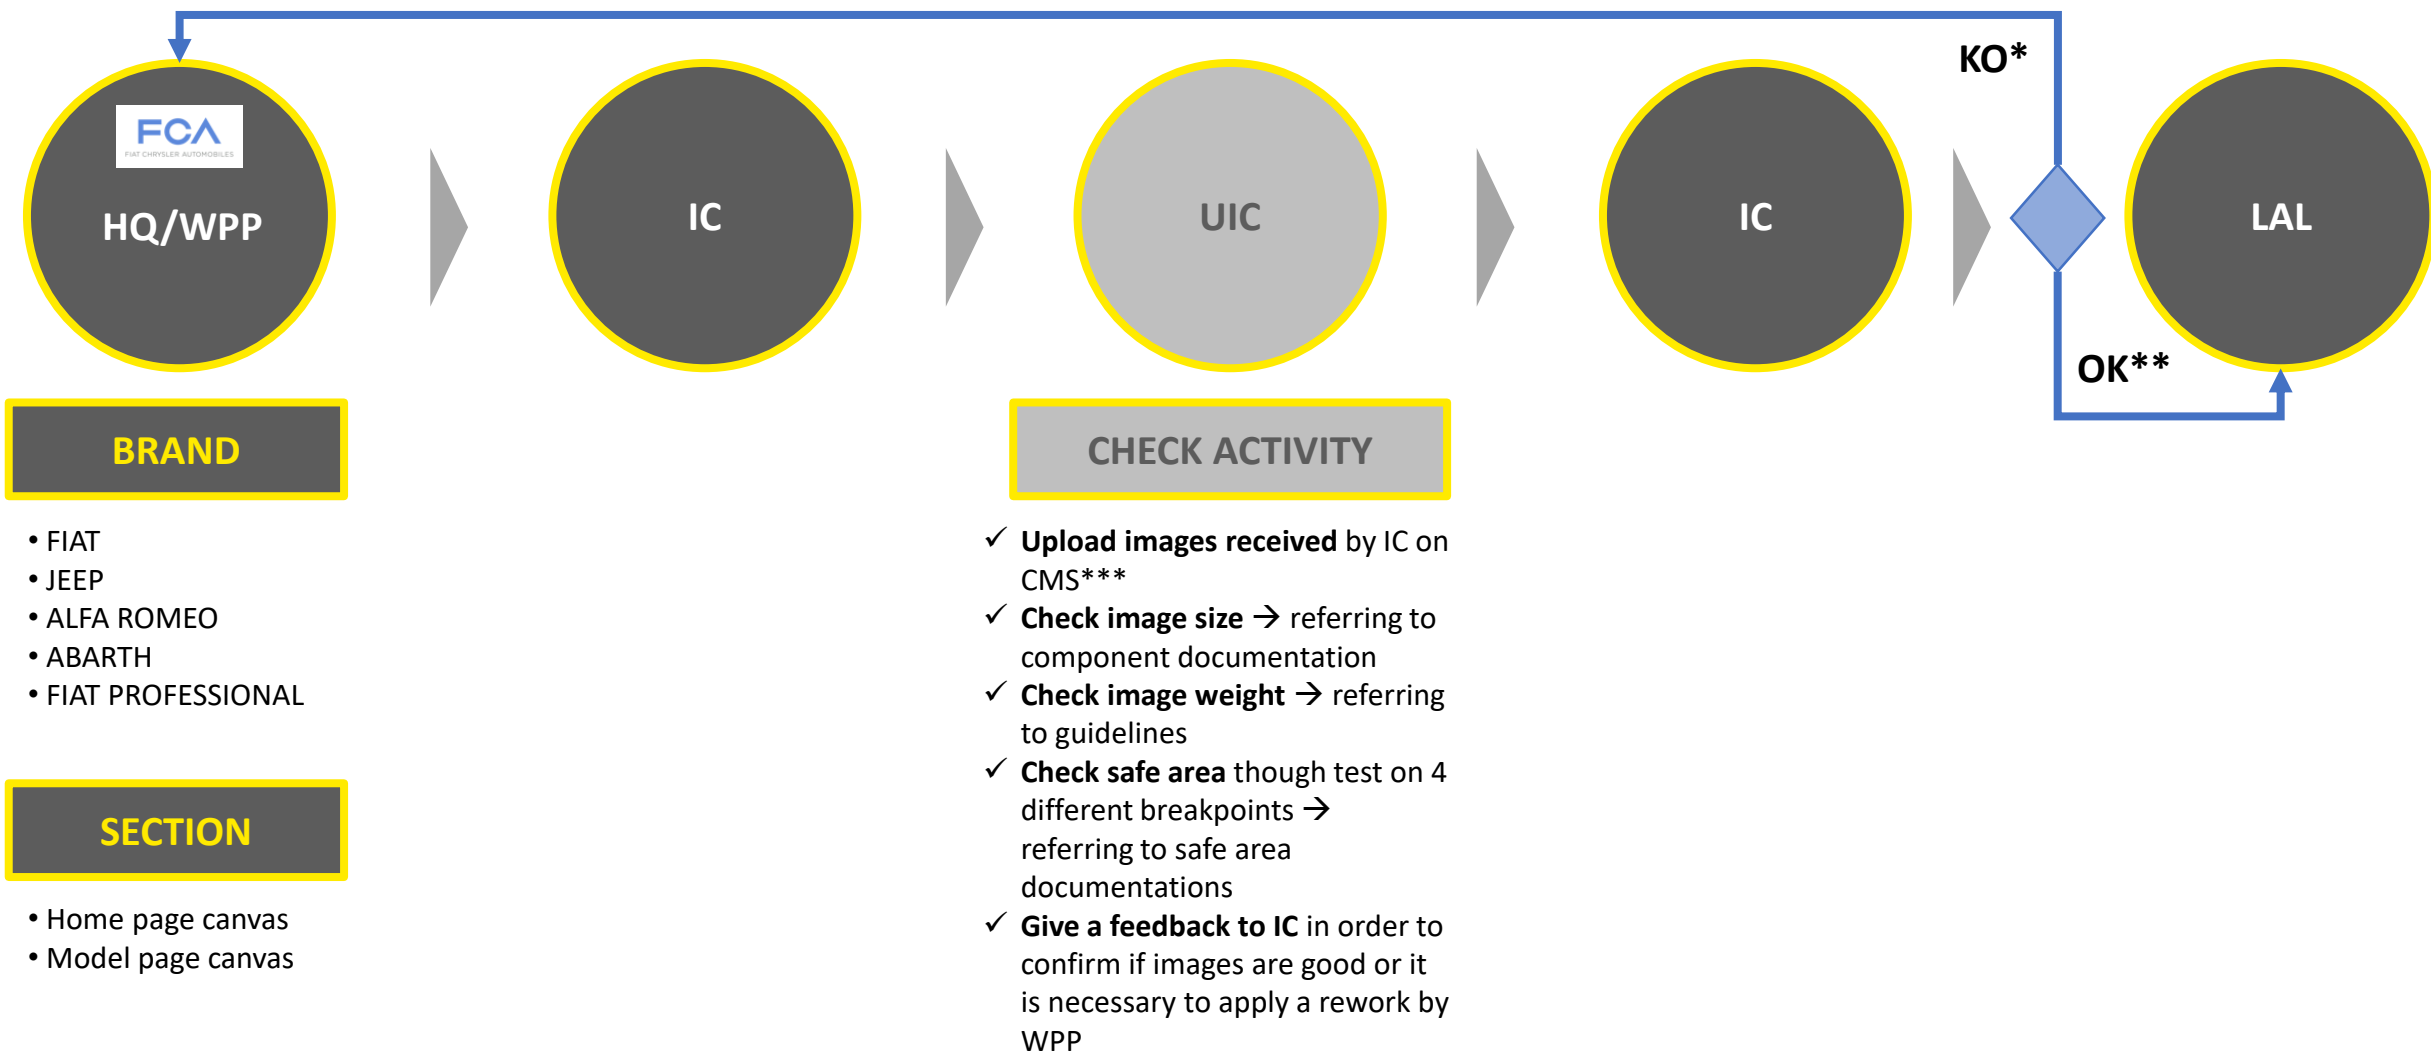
KO*

FCA
FIAT CHRYSLER AUTOMOBILES

HQ/WPP

IC

UIC

IC

LAL

OK**

BRAND

• FIAT
• JEEP
• ALFA ROMEO
• ABARTH
• FIAT PROFESSIONAL

SECTION

• Home page canvas
• Model page canvas

CHECK ACTIVITY

✓ **Upload images received** by IC on CMS***
✓ **Check image size** → referring to component documentation
✓ **Check image weight** → referring to guidelines
✓ **Check safe area** though test on 4 different breakpoints → referring to safe area documentations
✓ **Give a feedback to IC** in order to confirm if images are good or it is necessary to apply a rework by WPP